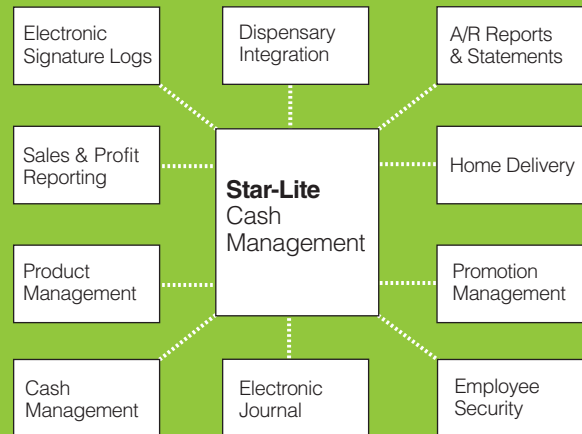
Electronic Signature Logs

Dispensary Integration

A/R Reports & Statements

Sales & Profit Reporting

**Star-Lite** Cash Management

Home Delivery

Product Management

Promotion Management

Cash Management

Electronic Journal

Employee Security